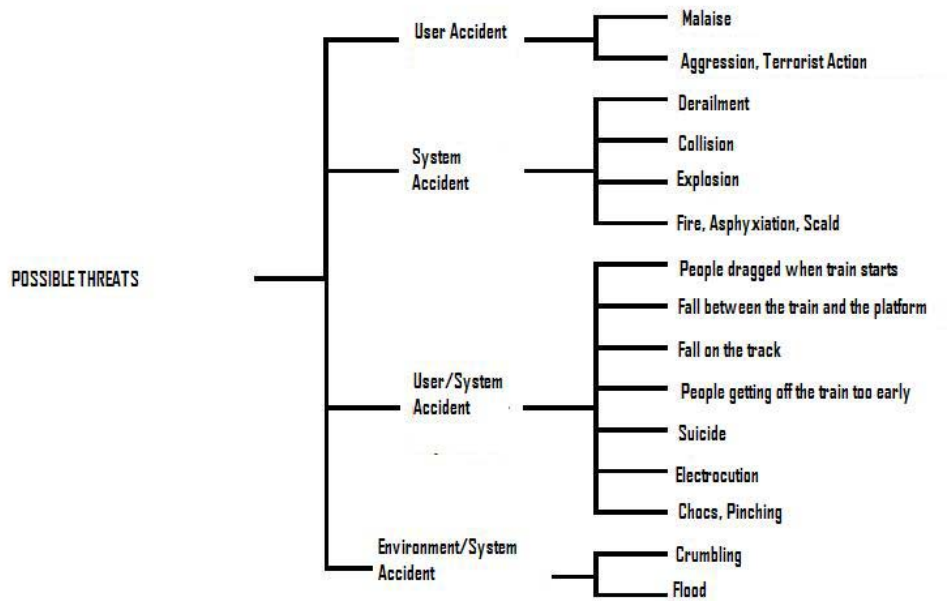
POSSIBLE THREATS

User Accident

Malaise

Aggression, Terrorist Action

System Accident

Derailment

Collision

Explosion

Fire, Asphyxiation, Scald

User/System Accident

People dragged when train starts

Fall between the train and the platform

Fall on the track

People getting off the train too early

Suicide

Electrocution

Chocs, Pinching

Environment/System Accident

Crumbling

Flood